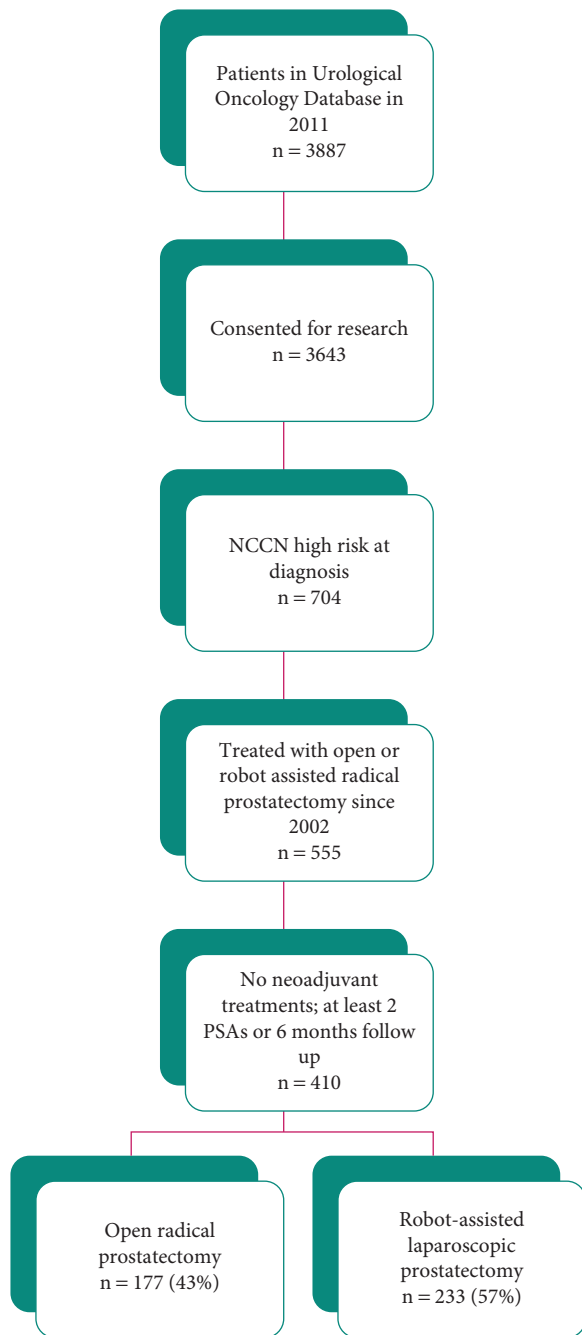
Patients in Urological Oncology Database in 2011
n = 3887

Consented for research
n = 3643

NCCN high risk at diagnosis
n = 704

Treated with open or robot assisted radical prostatectomy since 2002
n = 555

No neoadjuvant treatments; at least 2 PSAs or 6 months follow up
n = 410

Open radical prostatectomy
n = 177 (43%)

Robot-assisted laparoscopic prostatectomy
n = 233 (57%)